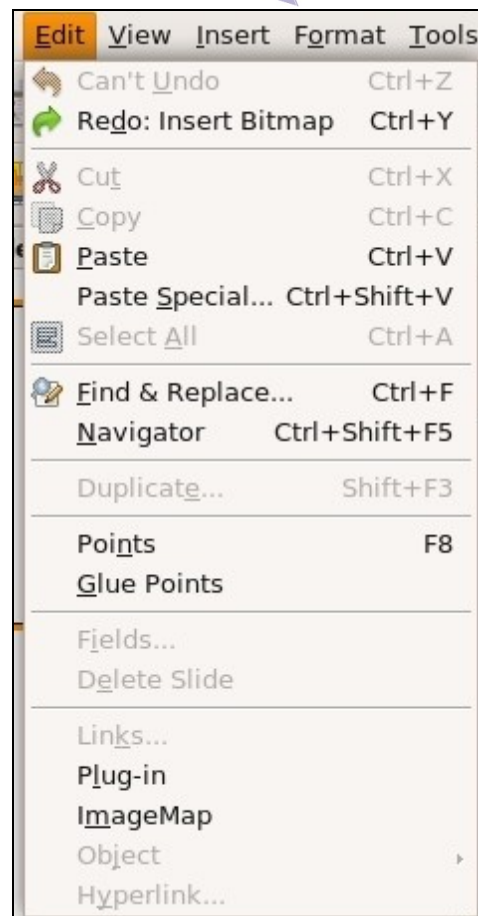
Edit View Insert Format Tools

Can't Undo Ctrl+Z
Redo: Insert Bitmap Ctrl+Y

Cut Ctrl+X
Copy Ctrl+C
Paste Ctrl+V
Paste Special... Ctrl+Shift+V
Select All Ctrl+A

Find & Replace... Ctrl+F
Navigator Ctrl+Shift+F5

Duplicate... Shift+F3

Points F8
Glue Points

Fields...
Delete Slide

Links...
Plug-in
ImageMap
Object
Hyperlink...